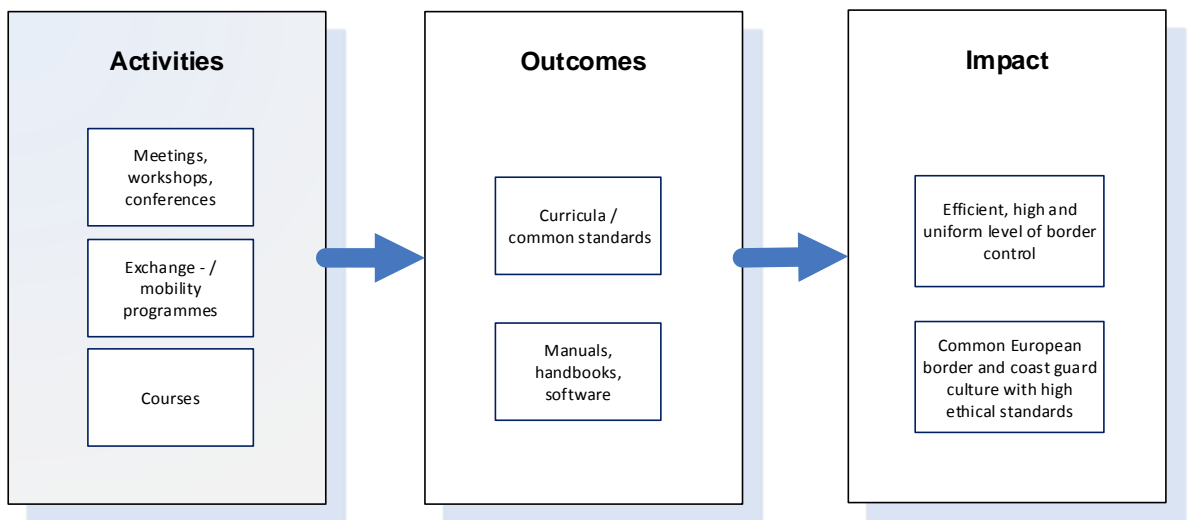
Activities

Meetings, workshops, conferences

Exchange - / mobility programmes

Courses

Outcomes

Curricula / common standards

Manuals, handbooks, software

Impact

Efficient, high and uniform level of border control

Common European border and coast guard culture with high ethical standards